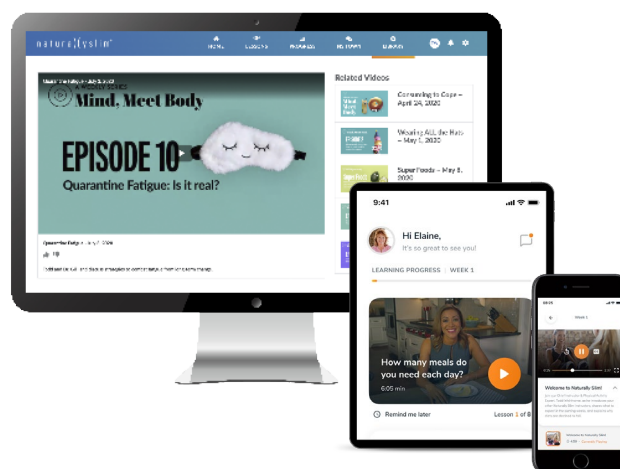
naturallyslim

Related Videos

Mind, Meet Body

EPISODE 10

Quarantine Fatigue: Is it real?

Quarantine Fatigue • July 7, 2020

Committing to Cope – April 24, 2020

Wearing ALL the Hats – May 1, 2020

SuperFoods – May 8, 2020

9:41

Hi Elaine,

It's so great to see you!

LEARNING PROGRESS | WEEK 1

How many meals do you need each day?

6:05 min

Remind me later

Lesson 1 of 8

Week 1

Welcome to Naturally Slim!